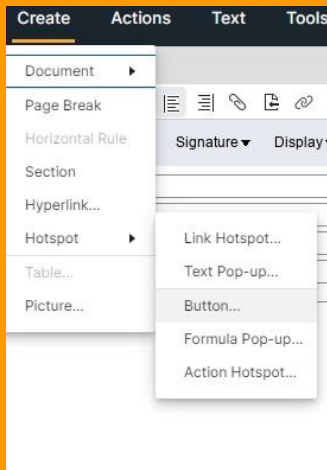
Create Actions Text Tools

Document ▸
Page Break
Horizontal Rule
Section
Hyperlink...
Hotspot ▸
Table...
Picture...

Signature ▾ Display

Link Hotspot...
Text Pop-up...
Button...
Formula Pop-up...
Action Hotspot...